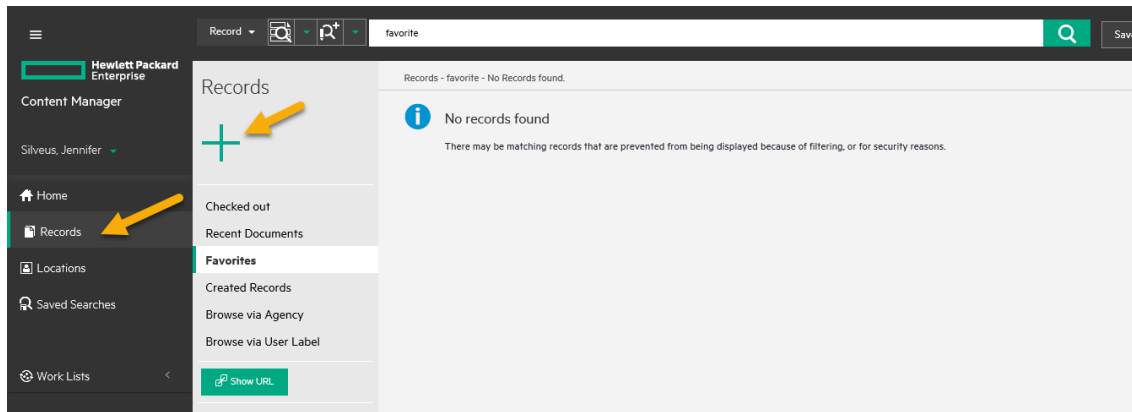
Record
favorite
Sav

Hewlett Packard Enterprise
Content Manager

Silveus, Jennifer

Home
Records
Locations
Saved Searches

Work Lists

Records
+

Checked out
Recent Documents
Favorites
Created Records
Browse via Agency
Browse via User Label

Show URL

Records - favorite - No Records found.

No records found

There may be matching records that are prevented from being displayed because of filtering, or for security reasons.